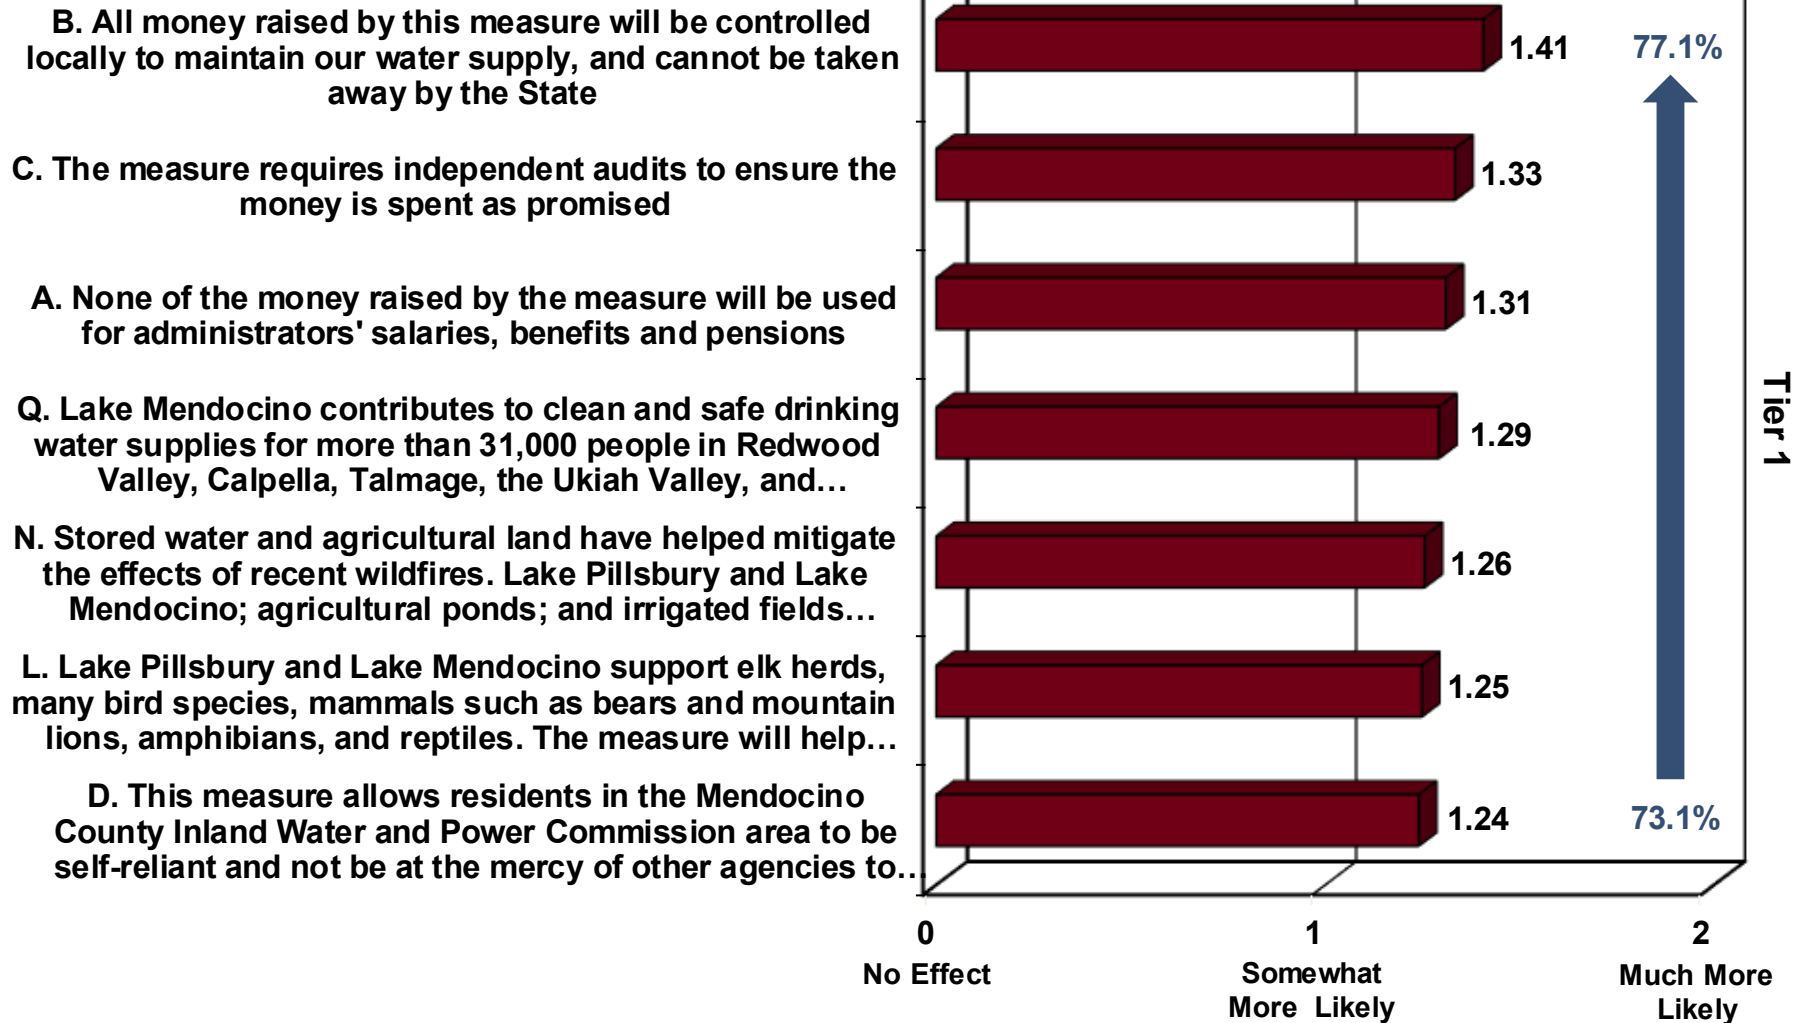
B. All money raised by this measure will be controlled locally to maintain our water supply, and cannot be taken away by the State

C. The measure requires independent audits to ensure the money is spent as promised

A. None of the money raised by the measure will be used for administrators' salaries, benefits and pensions

Q. Lake Mendocino contributes to clean and safe drinking water supplies for more than 31,000 people in Redwood Valley, Calpella, Talmage, the Ukiah Valley, and...

N. Stored water and agricultural land have helped mitigate the effects of recent wildfires. Lake Pillsbury and Lake Mendocino; agricultural ponds; and irrigated fields...

L. Lake Pillsbury and Lake Mendocino support elk herds, many bird species, mammals such as bears and mountain lions, amphibians, and reptiles. The measure will help...

D. This measure allows residents in the Mendocino County Inland Water and Power Commission area to be self-reliant and not be at the mercy of other agencies to...

1.41

1.33

1.31

1.29

1.26

1.25

1.24

77.1%

73.1%

Tier 1

0
No Effect

1
Somewhat More Likely

2
Much More Likely